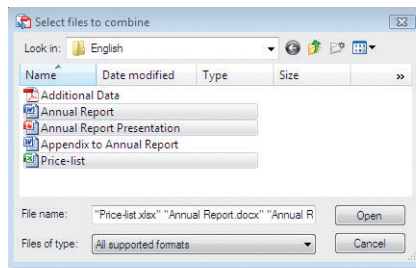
Select files to combine

Look in: English

| Name | Date modified | Type | Size |
|---|---|---|---|
| Additional Data | | | |
| Annual Report | | | |
| Annual Report Presentation | | | |
| Appendix to Annual Report | | | |
| Price-list | | | |

File name: "Price-list.xlsx" "Annual Report.docx" "Annual R

Open

Files of type: All supported formats

Cancel